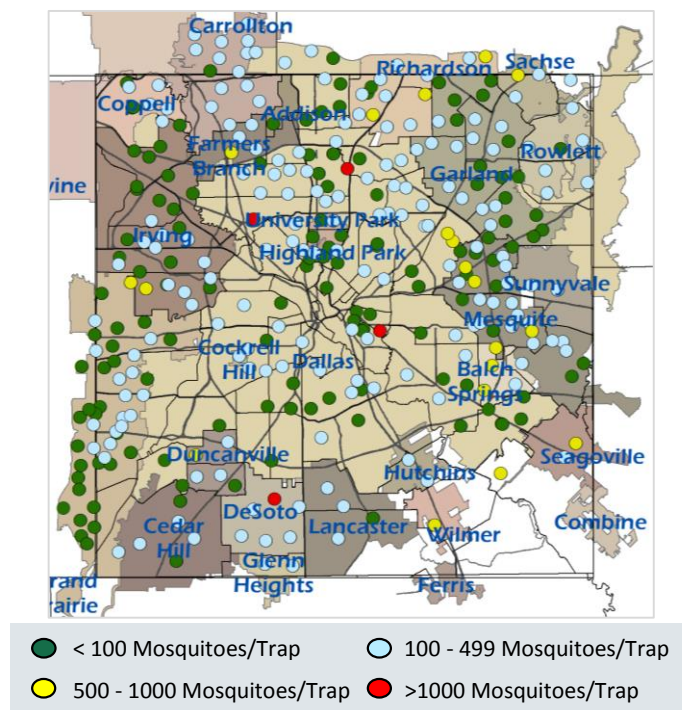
Carrollton
Coppell
Addison
Richardson
Sachse
Farmers Branch
Rowlett
vine
Garland
University Park
Irving
Highland Park
Sunnyvale
Mesquite
Cockrell Hill
Dallas
Balch Springs
Duncanville
Seagoville
Hutchins
Cedar Hill
DeSoto
Lancaster
Wilmer
Combine
Glenn Heights
rand rairie
Ferris

< 100 Mosquitoes/Trap
100 - 499 Mosquitoes/Trap
500 - 1000 Mosquitoes/Trap
>1000 Mosquitoes/Trap